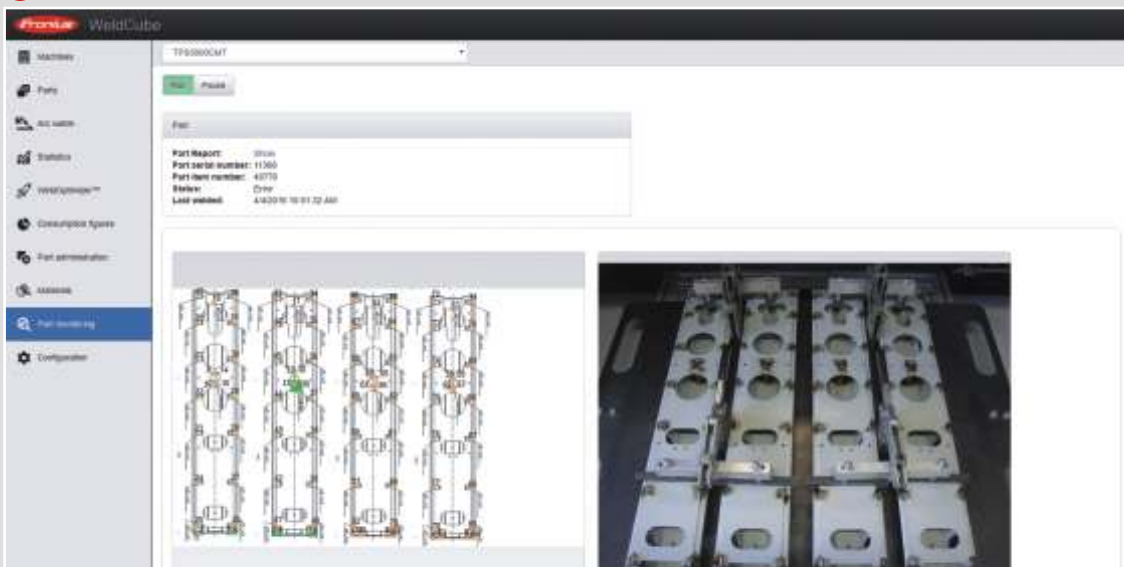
Fronius WeldCube

Machines
Parts
Arc welds
Statistics
WeldSpeaker™
Consumption figures
Part administration
Materials
Part monitoring
Configuration

TPS5000CMT

Run Pause

Part

Part Report: Show
Part serial number: 11360
Part item number: 43770
Status: Error
Last welded: 4/4/2016 10:51:32 AM